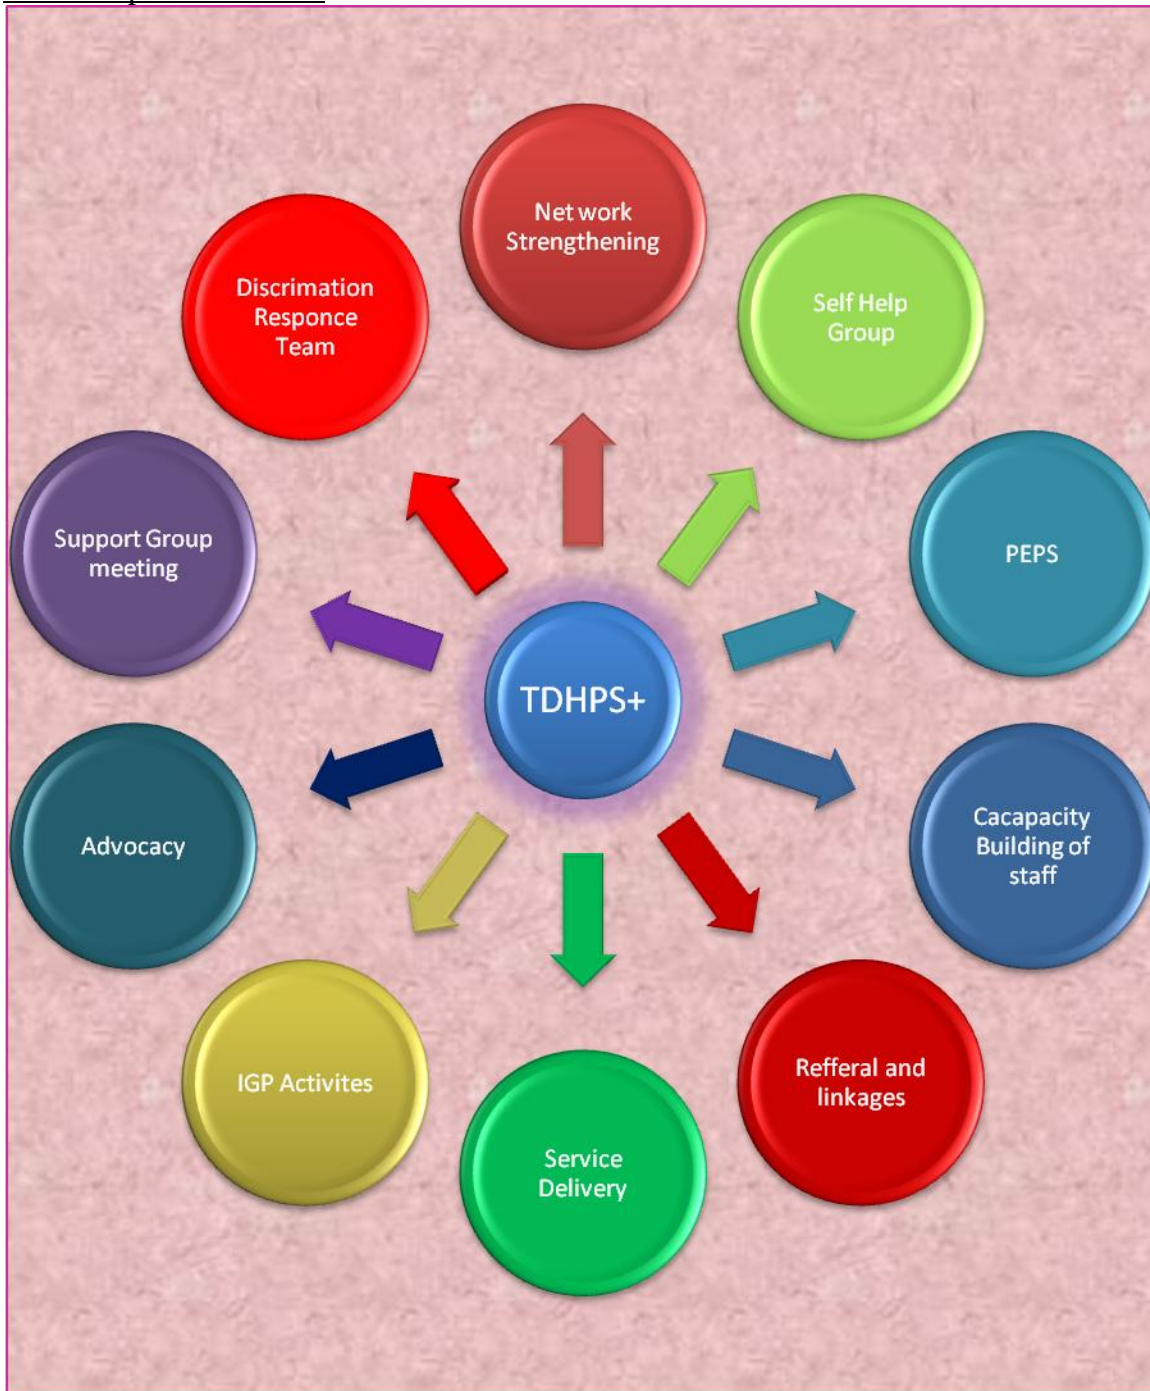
Net work Strengthening

Self Help Group

PEPS

Cacapacity Building of staff

Refferal and linkages

Service Delivery

IGP Activites

Advocacy

Support Group meeting

Discrimation Responce Team

TDHPS+